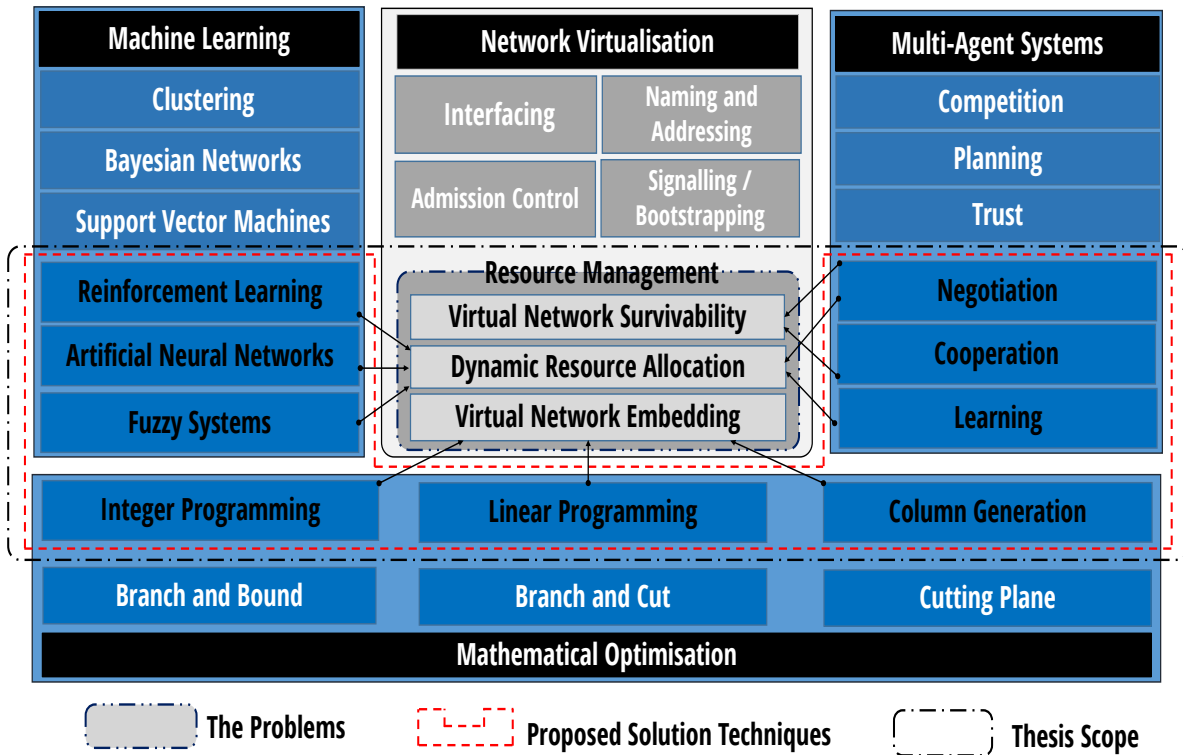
Machine Learning

Clustering

Bayesian Networks

Support Vector Machines

Reinforcement Learning

Artificial Neural Networks

Fuzzy Systems

Network Virtualisation

Interfacing

Naming and Addressing

Admission Control

Signalling / Bootstrapping

Resource Management

Virtual Network Survivability

Dynamic Resource Allocation

Virtual Network Embedding

Multi-Agent Systems

Competition

Planning

Trust

Negotiation

Cooperation

Learning

Integer Programming

Linear Programming

Column Generation

Branch and Bound

Branch and Cut

Cutting Plane

Mathematical Optimisation

The Problems

Proposed Solution Techniques

Thesis Scope